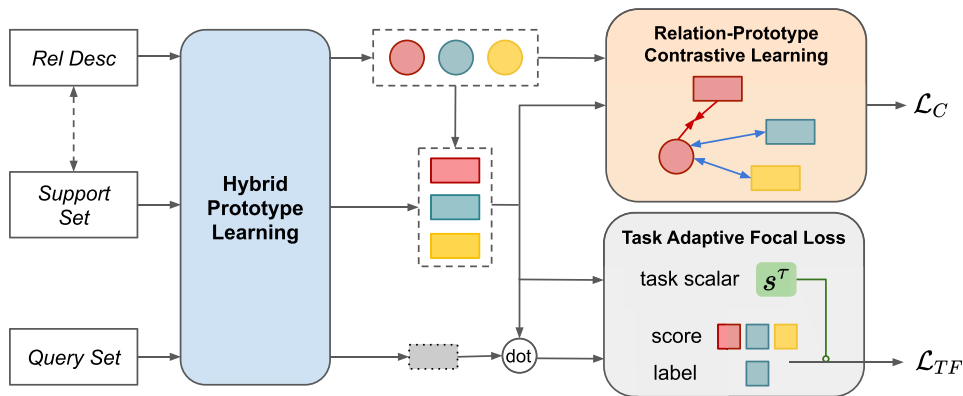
Rel Desc

Support Set

Query Set

Hybrid Prototype Learning

Relation-Prototype Contrastive Learning

$\mathcal{L}_C$

Task Adaptive Focal Loss

task scalar $s^{\mathcal{T}}$

score

label

dot

$\mathcal{L}_{TF}$